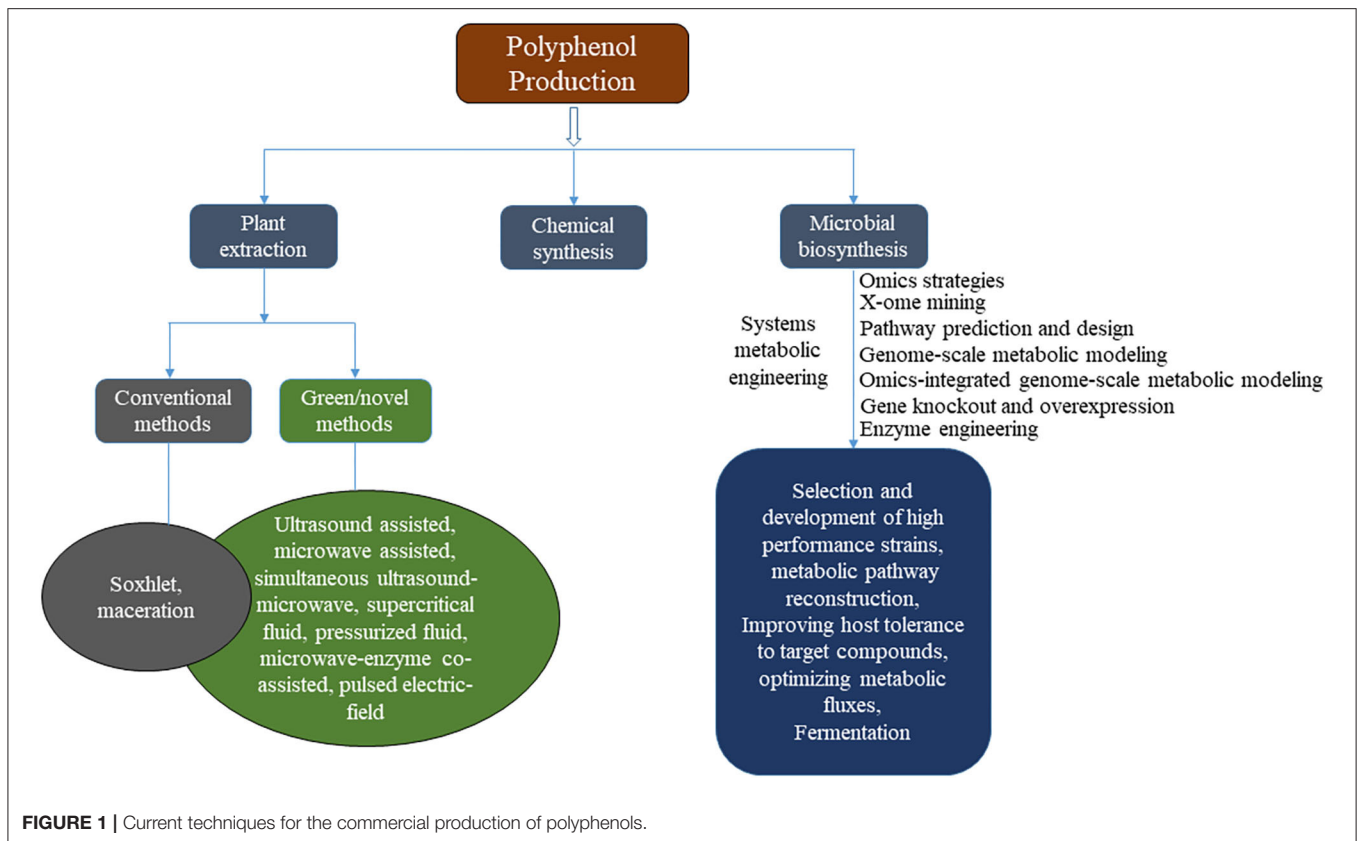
Polyphenol Production

Plant extraction

Chemical synthesis

Microbial biosynthesis

Conventional methods

Green/novel methods

Soxhlet, maceration

Ultrasound assisted, microwave assisted, simultaneous ultrasound-microwave, supercritical fluid, pressurized fluid, microwave-enzyme co-assisted, pulsed electric-field

Systems metabolic engineering

Omics strategies
X-ome mining
Pathway prediction and design
Genome-scale metabolic modeling
Omics-integrated genome-scale metabolic modeling
Gene knockout and overexpression
Enzyme engineering

Selection and development of high performance strains, metabolic pathway reconstruction, Improving host tolerance to target compounds, optimizing metabolic fluxes, Fermentation

FIGURE 1 | Current techniques for the commercial production of polyphenols.